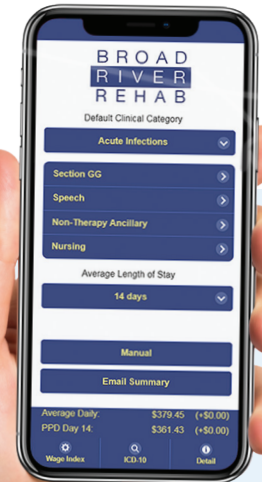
BROAD
RIVER
REHAB
Default Clinical Category

Acute Infections

Section GG
Speech
Non-Therapy Ancillary
Nursing

Average Length of Stay

14 days

Manual
Email Summary

Average Daily: $379.45 (+$0.00)
PPD Day 14: $361.43 (+$0.00)

Wage Index
ICD-10
Detail